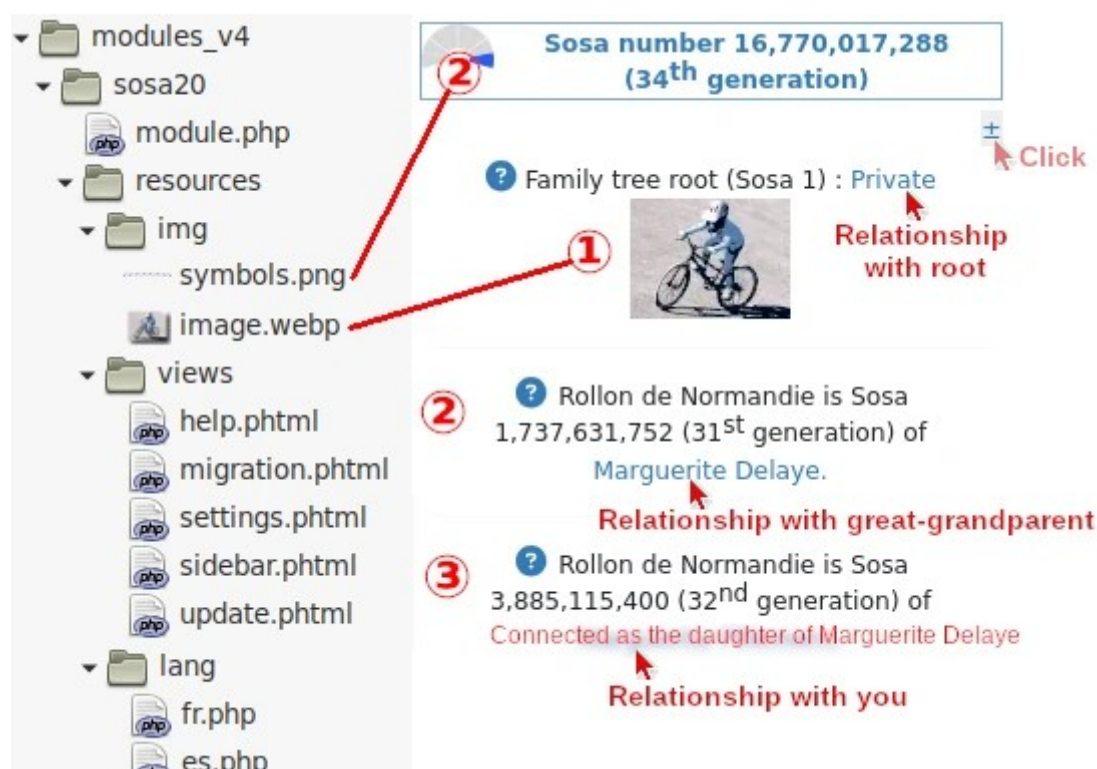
modules_v4
sosa20
module.php
resources
img
symbols.png
image.webp
views
help.phtml
migration.phtml
settings.phtml
sidebar.phtml
update.phtml
lang
fr.php
es.php

②

Sosa number 16,770,017,288 (34$^{th}$ generation)

±

Click

Family tree root (Sosa 1) : Private

①

Relationship with root

②

Rollon de Normandie is Sosa 1,737,631,752 (31$^{st}$ generation) of Marguerite Delaye.

Relationship with great-grandparent

③

Rollon de Normandie is Sosa 3,885,115,400 (32$^{nd}$ generation) of Connected as the daughter of Marguerite Delaye

Relationship with you